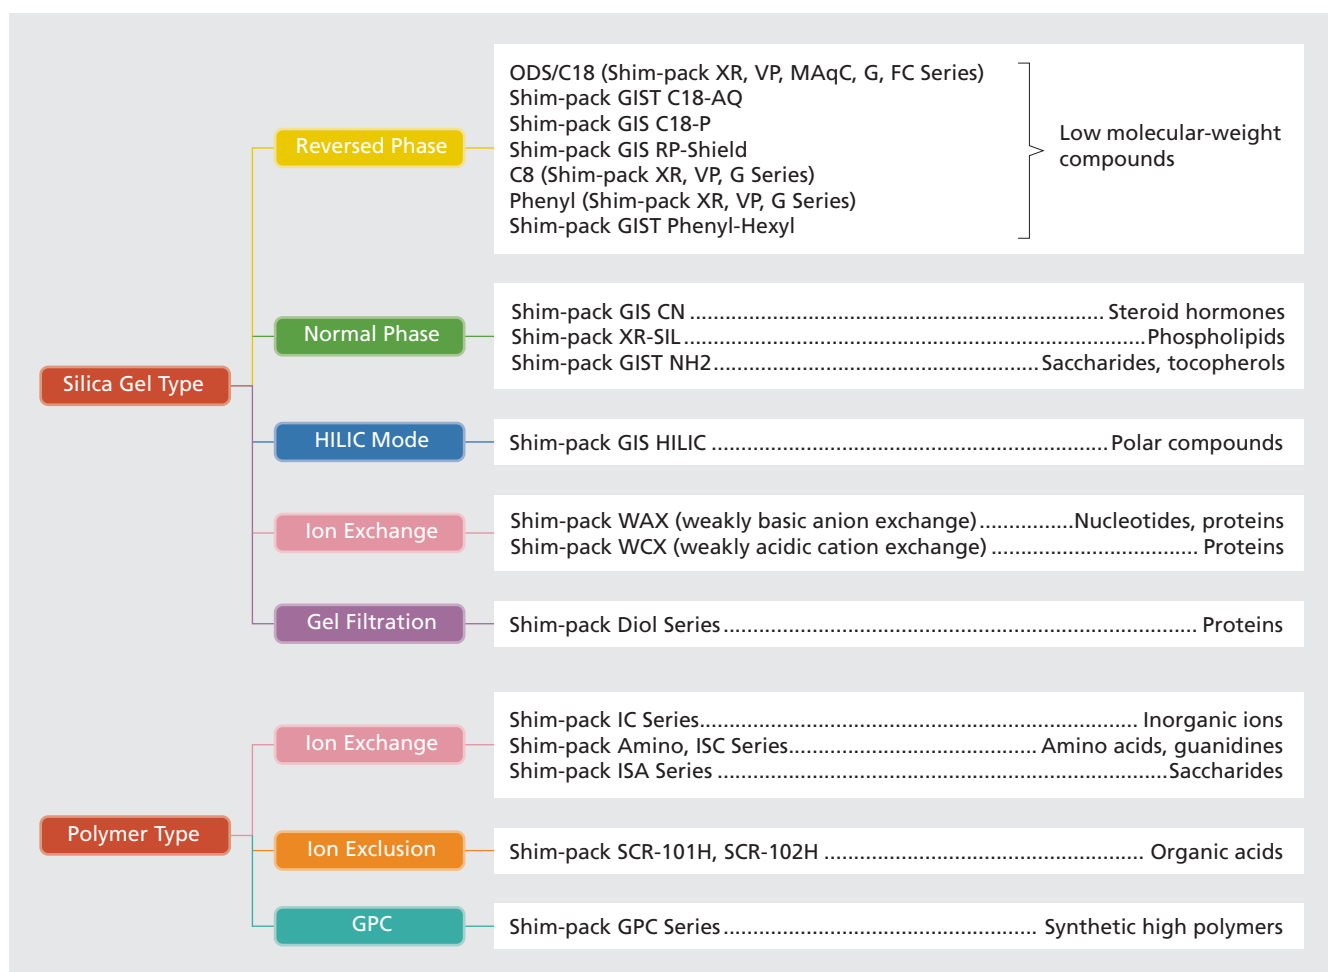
Silica Gel Type

Reversed Phase

ODS/C18 (Shim-pack XR, VP, MAqC, G, FC Series)
Shim-pack GIST C18-AQ
Shim-pack GIS C18-P
Shim-pack GIS RP-Shield
C8 (Shim-pack XR, VP, G Series)
Phenyl (Shim-pack XR, VP, G Series)
Shim-pack GIST Phenyl-Hexyl

Low molecular-weight compounds

Normal Phase

Shim-pack GIS CN ........ Steroid hormones
Shim-pack XR-SIL ........ Phospholipids
Shim-pack GIST NH2 ........ Saccharides, tocopherols

HILIC Mode

Shim-pack GIS HILIC ........ Polar compounds

Ion Exchange

Shim-pack WAX (weakly basic anion exchange) ........ Nucleotides, proteins
Shim-pack WCX (weakly acidic cation exchange) ........ Proteins

Gel Filtration

Shim-pack Diol Series ........ Proteins

Polymer Type

Ion Exchange

Shim-pack IC Series ........ Inorganic ions
Shim-pack Amino, ISC Series ........ Amino acids, guanidines
Shim-pack ISA Series ........ Saccharides

Ion Exclusion

Shim-pack SCR-101H, SCR-102H ........ Organic acids

GPC

Shim-pack GPC Series ........ Synthetic high polymers